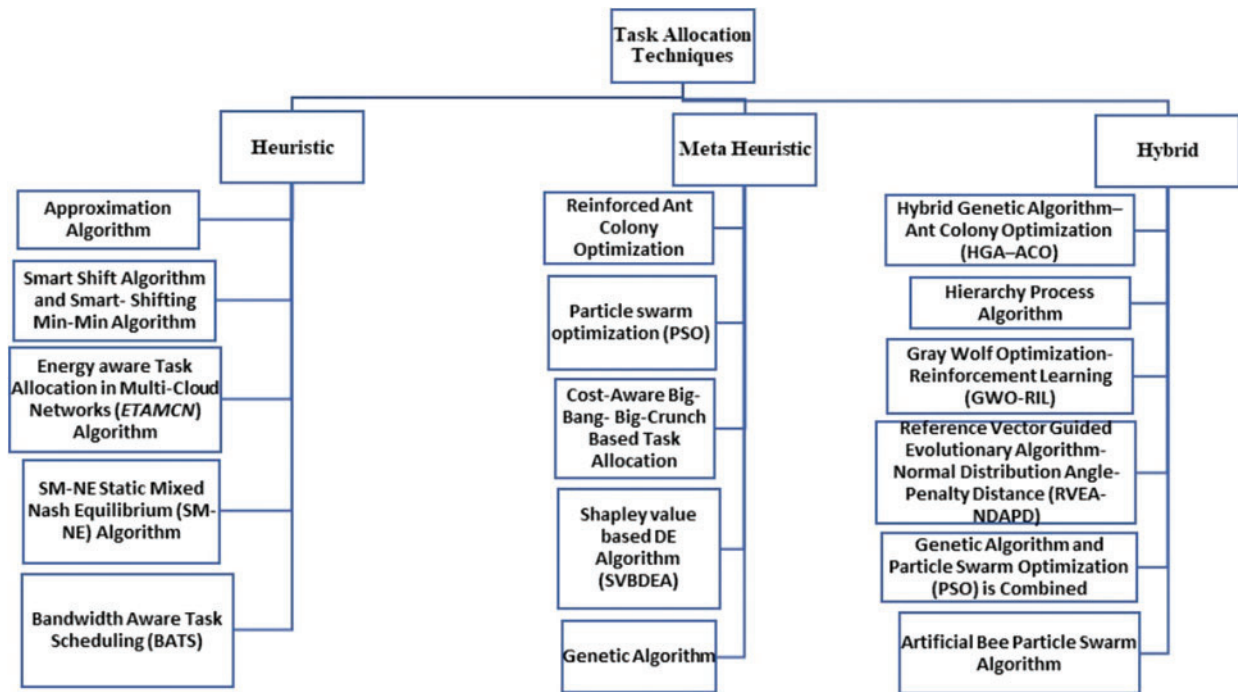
Task Allocation Techniques

Heuristic

Approximation Algorithm

Smart Shift Algorithm and Smart- Shifting Min-Min Algorithm

Energy aware Task Allocation in Multi-Cloud Networks (*ETAMCN*) Algorithm

SM-NE Static Mixed Nash Equilibrium (SM-NE) Algorithm

Bandwidth Aware Task Scheduling (BATS)

Meta Heuristic

Reinforced Ant Colony Optimization

Particle swarm optimization (PSO)

Cost-Aware Big-Bang- Big-Crunch Based Task Allocation

Shapley value based DE Algorithm (SVBDEA)

Genetic Algorithm

Hybrid

Hybrid Genetic Algorithm–Ant Colony Optimization (HGA–ACO)

Hierarchy Process Algorithm

Gray Wolf Optimization-Reinforcement Learning (GWO-RIL)

Reference Vector Guided Evolutionary Algorithm-Normal Distribution Angle-Penalty Distance (RVEA-NDAPD)

Genetic Algorithm and Particle Swarm Optimization (PSO) is Combined

Artificial Bee Particle Swarm Algorithm